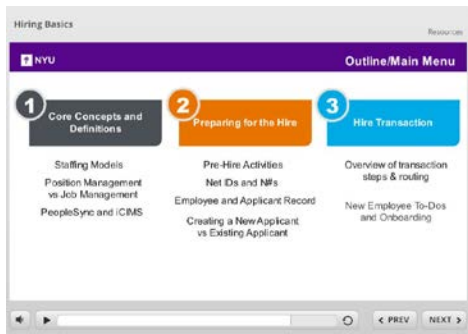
Hiring Basics

Resources

NYU

Outline/Main Menu

1 Core Concepts and Definitions

Staffing Models

Position Management vs Job Management

PeopleSync and iCIMS

2 Preparing for the Hire

Pre-Hire Activities

Net IDs and N#s

Employee and Applicant Record

Creating a New Applicant vs Existing Applicant

3 Hire Transaction

Overview of transaction steps & routing

New Employee To-Dos and Onboarding

< PREV

NEXT >